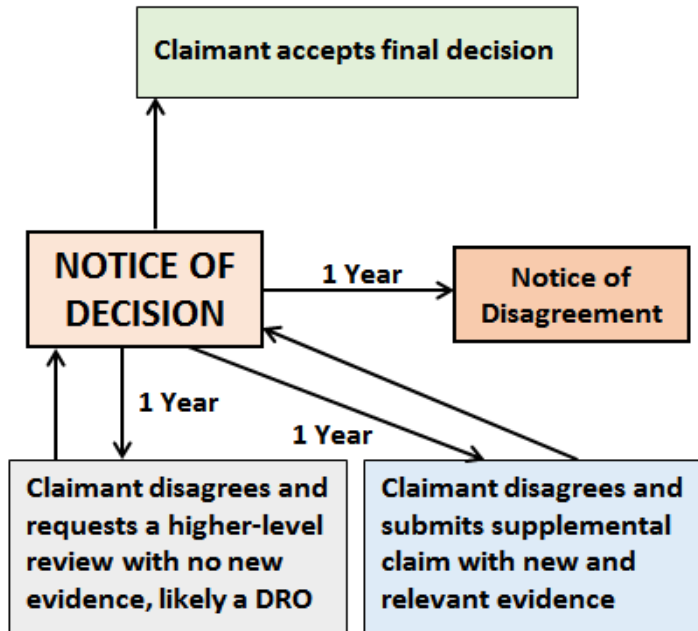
Claimant accepts final decision

NOTICE OF DECISION

1 Year

Notice of Disagreement

1 Year

1 Year

Claimant disagrees and requests a higher-level review with no new evidence, likely a DRO

Claimant disagrees and submits supplemental claim with new and relevant evidence